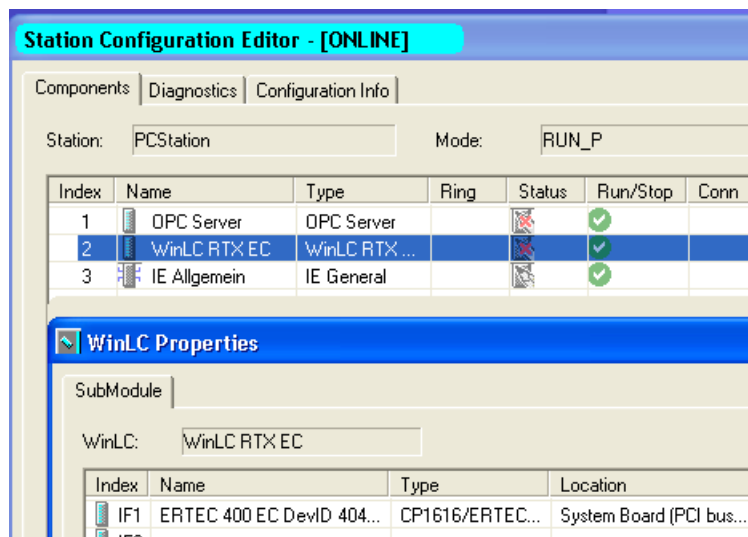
Station Configuration Editor - [ONLINE]

Components | Diagnostics | Configuration Info

Station: PCStation

Mode: RUN_P

| Index | Name | Type | Ring | Status | Run/Stop | Conn |
|---|---|---|---|---|---|---|
| 1 | OPC Server | OPC Server | | | | |
| 2 | WinLC RTX EC | WinLC RTX ... | | | | |
| 3 | IE Allgemein | IE General | | | | |

WinLC Properties

SubModule

WinLC: WinLC RTX EC

| Index | Name | Type | Location |
|---|---|---|---|
| IF1 | ERTEC 400 EC DevID 404... | CP1616/ERTEC... | System Board (PCI bus... |
| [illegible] | | | |